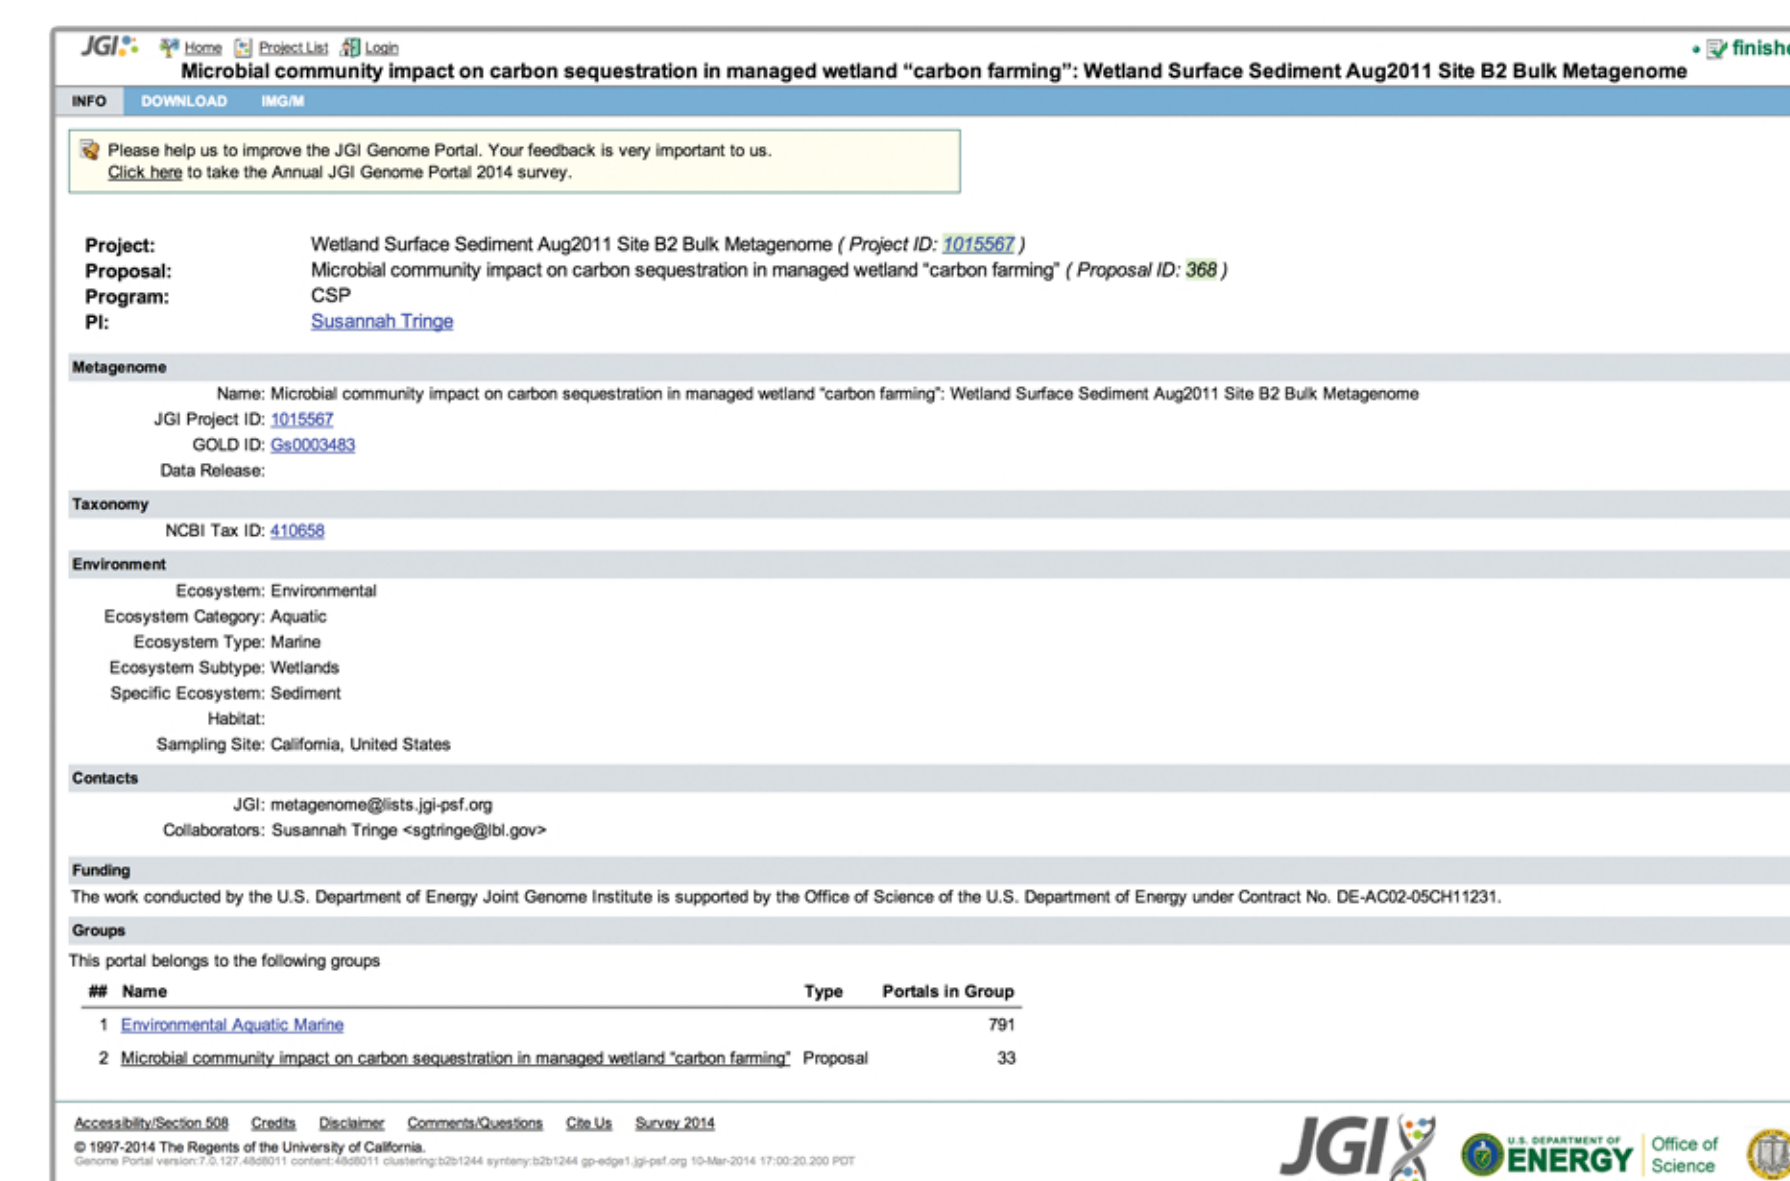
JGI Home Project List Login

• finishe

Microbial community impact on carbon sequestration in managed wetland "carbon farming": Wetland Surface Sediment Aug2011 Site B2 Bulk Metagenome

INFO DOWNLOAD IMG/M

Please help us to improve the JGI Genome Portal. Your feedback is very important to us.
Click here to take the Annual JGI Genome Portal 2014 survey.

Project: Wetland Surface Sediment Aug2011 Site B2 Bulk Metagenome ( Project ID: 1015567 )
Proposal: Microbial community impact on carbon sequestration in managed wetland "carbon farming" ( Proposal ID: 368 )
Program: CSP
PI: Susannah Tringe

Metagenome
Name: Microbial community impact on carbon sequestration in managed wetland "carbon farming": Wetland Surface Sediment Aug2011 Site B2 Bulk Metagenome
JGI Project ID: 1015567
GOLD ID: Gs0003483
Data Release:

Taxonomy
NCBI Tax ID: 410658

Environment
Ecosystem: Environmental
Ecosystem Category: Aquatic
Ecosystem Type: Marine
Ecosystem Subtype: Wetlands
Specific Ecosystem: Sediment
Habitat:
Sampling Site: California, United States

Contacts
JGI: metagenome@lists.jgi-psf.org
Collaborators: Susannah Tringe <sgtringe@lbl.gov>

Funding
The work conducted by the U.S. Department of Energy Joint Genome Institute is supported by the Office of Science of the U.S. Department of Energy under Contract No. DE-AC02-05CH11231.

Groups
This portal belongs to the following groups

| ## | Name | Type | Portals in Group |
|---|---|---|---|
| 1 | Environmental Aquatic Marine | | 791 |
| 2 | Microbial community impact on carbon sequestration in managed wetland "carbon farming" | Proposal | 33 |

Accessibility/Section 508 Credits Disclaimer Comments/Questions Cite Us Survey 2014
© 1997-2014 The Regents of the University of California.
Genome Portal version:7.0.127.48d8011 content:48d8011 clustering:b2b1244 synteny:b2b1244 gp-edge1.jgi-psf.org 10-Mar-2014 17:00:20.200 PDT

JGI U.S. DEPARTMENT OF ENERGY Office of Science